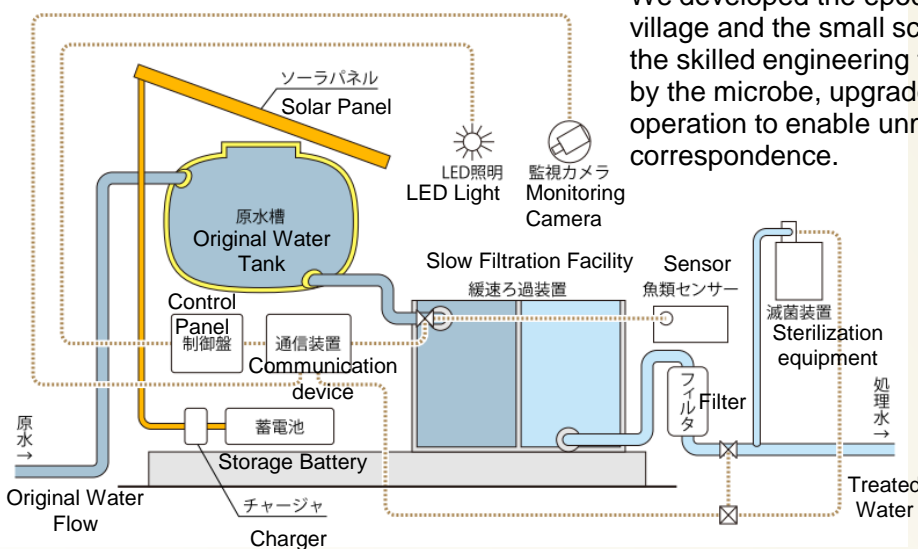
We developed the epoc
village and the small sc
the skilled engineering
by the microbe, upgrad
operation to enable unn
correspondence.

ソーラパネル
Solar Panel

LED照明
LED Light

監視カメラ
Monitoring Camera

原水槽
Original Water Tank

Slow Filtration Facility
緩速ろ過装置

Sensor
魚類センサー

滅菌装置
Sterilization equipment

Control Panel
制御盤

通信装置
Communication device

フィルタ
Filter

原水→

処理水→

蓄電池
Storage Battery

Original Water Flow

チャージャ
Charger

Treated Water